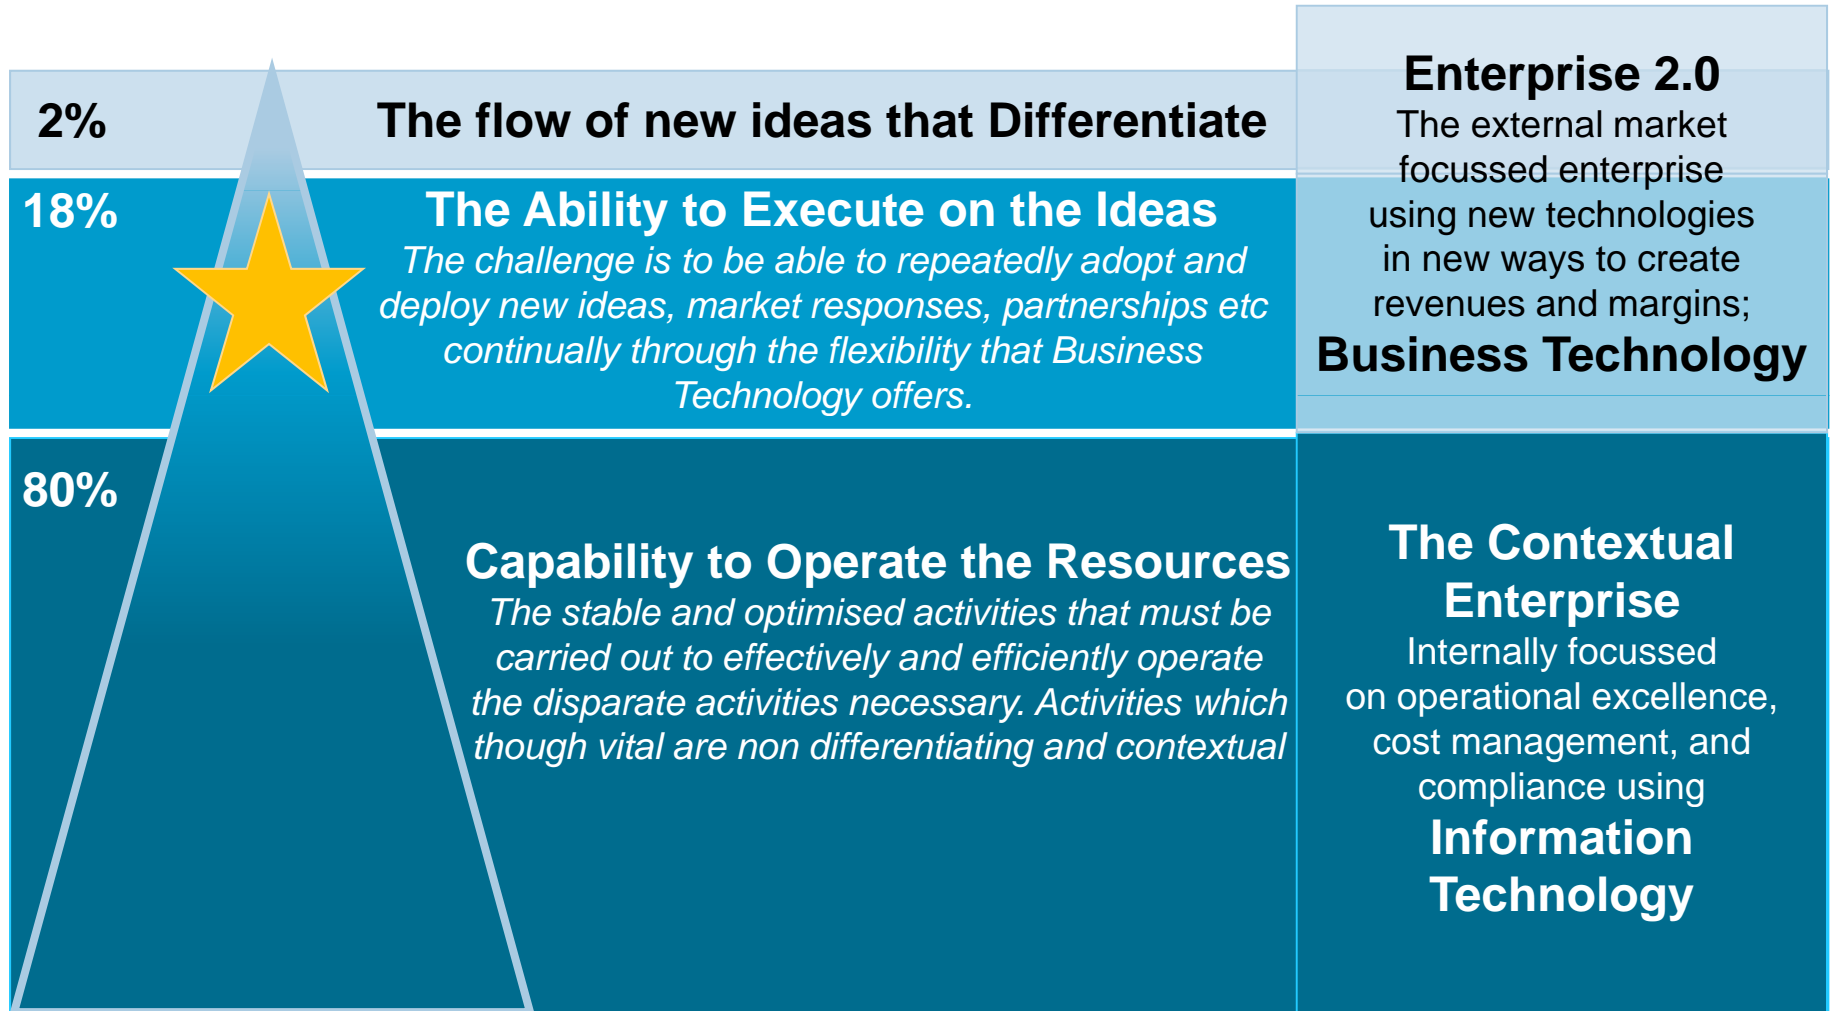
2%

The flow of new ideas that Differentiate

18%

The Ability to Execute on the Ideas

The challenge is to be able to repeatedly adopt and deploy new ideas, market responses, partnerships etc continually through the flexibility that Business Technology offers.

80%

Capability to Operate the Resources

The stable and optimised activities that must be carried out to effectively and efficiently operate the disparate activities necessary. Activities which though vital are non differentiating and contextual

Enterprise 2.0

The external market focussed enterprise using new technologies in new ways to create revenues and margins;

Business Technology

The Contextual Enterprise

Internally focussed on operational excellence, cost management, and compliance using

Information Technology